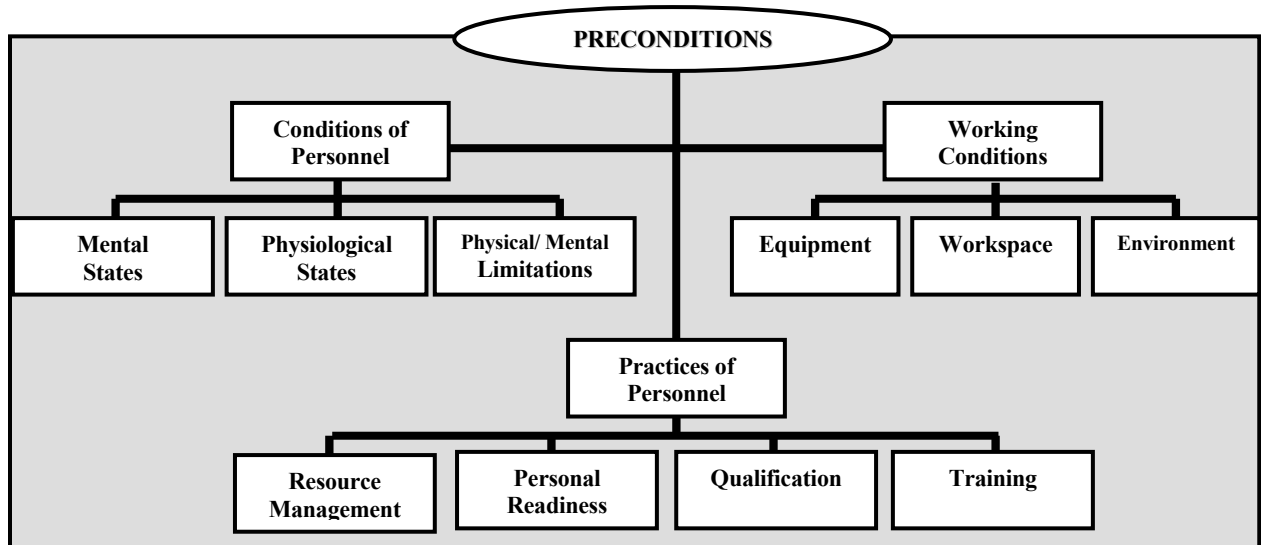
PRECONDITIONS

Conditions of Personnel

Working Conditions

Mental States

Physiological States

Physical/ Mental Limitations

Equipment

Workspace

Environment

Practices of Personnel

Resource Management

Personal Readiness

Qualification

Training